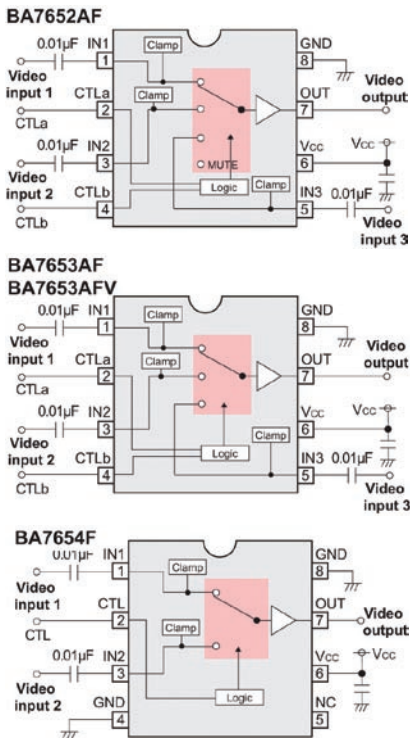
BA7652AF

0.01µF IN1 1
Video input 1
CTLa 2
CTLa
0.01µF IN2 3
Video input 2
CTLb 4
CTLb
Clamp
Clamp
MUTE
Logic
Clamp
GND 8
OUT 7 Video output
Vcc 6 Vcc
IN3 5 0.01µF
Video input 3

BA7653AF
BA7653AFV

0.01µF IN1 1
Video input 1
CTLa 2
CTLa
0.01µF IN2 3
Video input 2
CTLb 4
CTLb
Clamp
Clamp
Logic
Clamp
GND 8
OUT 7 Video output
Vcc 6 Vcc
IN3 5 0.01µF
Video input 3

BA7654F

0.01µF IN1 1
Video input 1
CTL 2
CTL
0.01µF IN2 3
Video input 2
GND 4
Clamp
Clamp
Logic
GND 8
OUT 7 Video output
Vcc 6 Vcc
NC 5